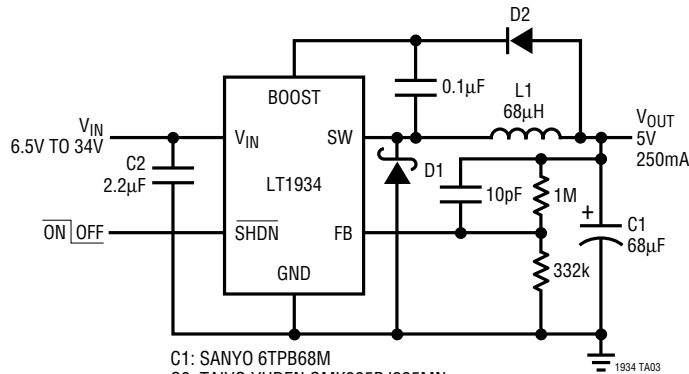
D2

BOOST

0.1μF

L1
68μH

$V_{OUT}$
5V
250mA

$V_{IN}$
6.5V TO 34V

$V_{IN}$

SW

C2
2.2μF

LT1934

D1

10pF

1M

$\overline{ON}$ OFF

$\overline{SHDN}$

FB

+

C1
68μF

GND

332k

C1: SANYO 6TPB68M

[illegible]

1934 TA03